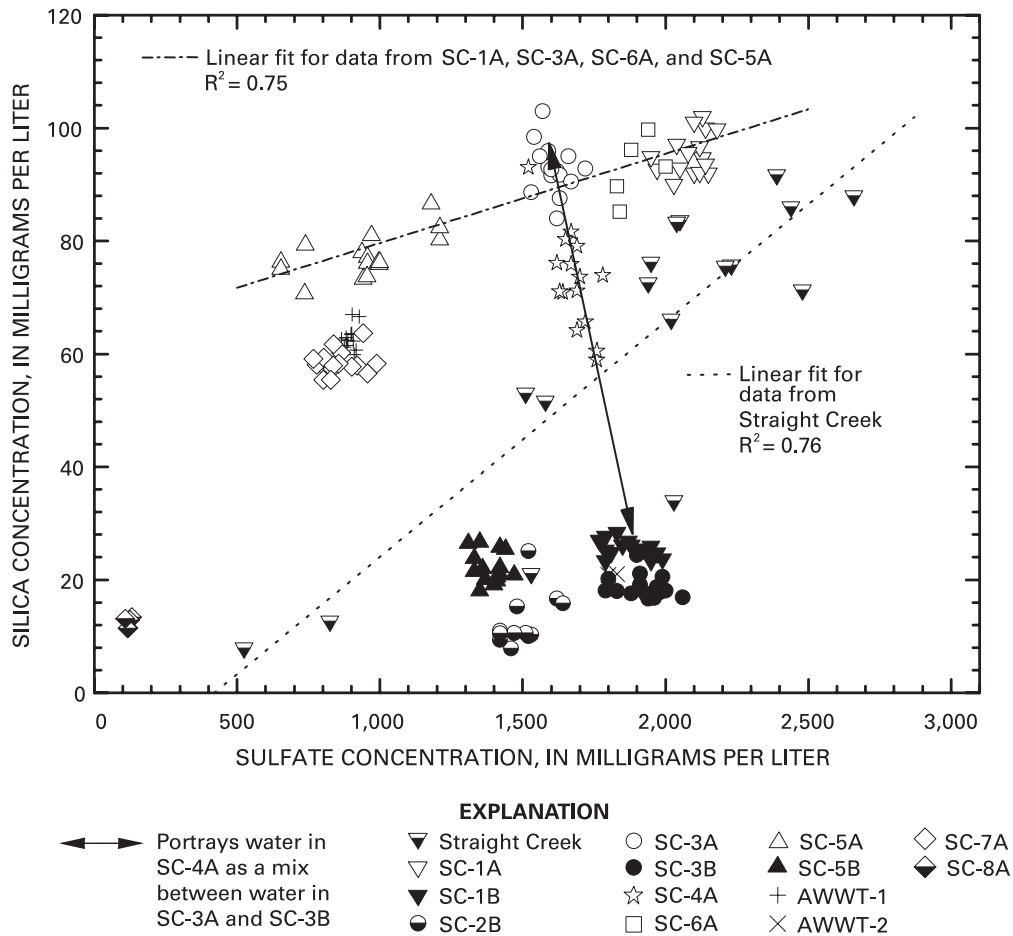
Linear fit for data from SC-1A, SC-3A, SC-6A, and SC-5A
$R^2 = 0.75$

Linear fit for data from Straight Creek
$R^2 = 0.76$

SILICA CONCENTRATION, IN MILLIGRAMS PER LITER

120
100
80
60
40
20
0

0
500
1,000
1,500
2,000
2,500
3,000

SULFATE CONCENTRATION, IN MILLIGRAMS PER LITER

EXPLANATION

Portrays water in SC-4A as a mix between water in SC-3A and SC-3B

Straight Creek
SC-1A
SC-1B
SC-2B
SC-3A
SC-3B
SC-4A
SC-6A
SC-5A
SC-5B
AWWT-1
AWWT-2
SC-7A
SC-8A